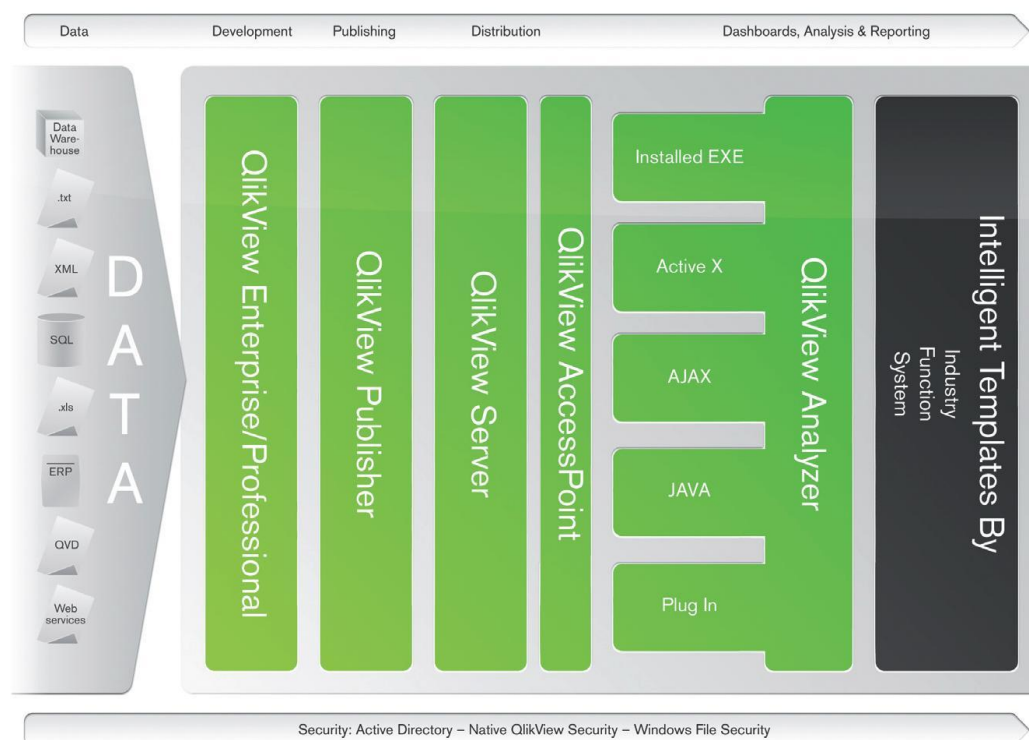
Data Development Publishing Distribution Dashboards, Analysis & Reporting

Data Warehouse
.txt
XML
SQL
.xls
ERP
QVD
Web services

DATA

QlikView Enterprise/Professional

QlikView Publisher

QlikView Server

QlikView AccessPoint

Installed EXE
Active X
AJAX
JAVA
Plug In

QlikView Analyzer

Intelligent Templates By
Industry
Function
System

Security: Active Directory – Native QlikView Security – Windows File Security